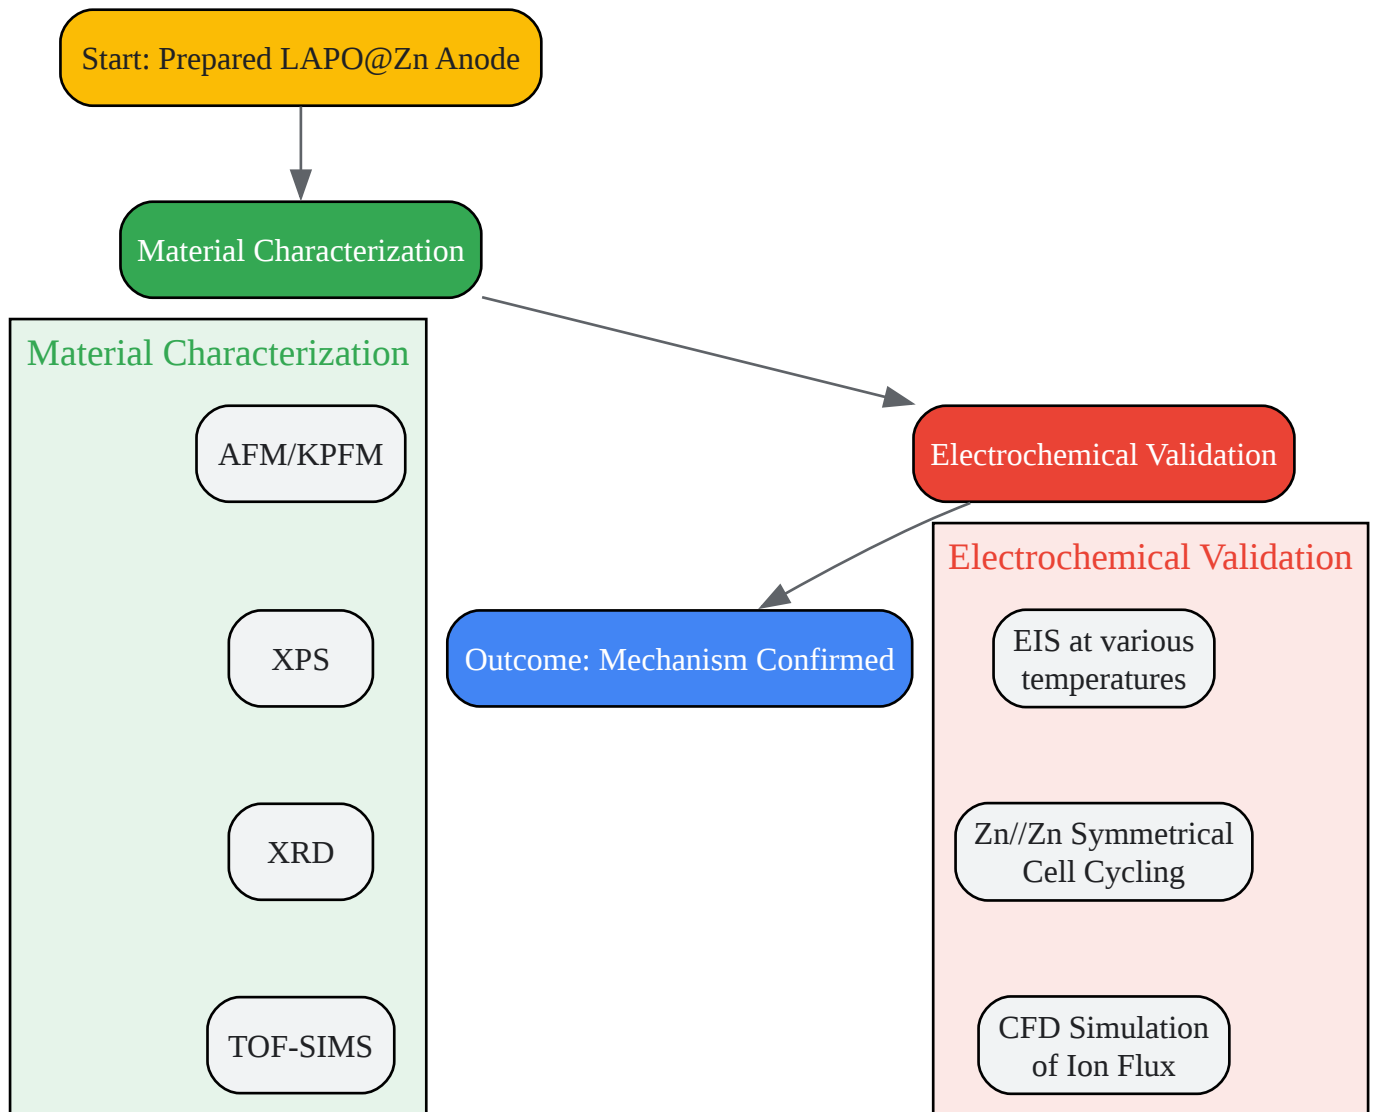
Start: Prepared LAPO@Zn Anode

Material Characterization

Material Characterization

AFM/KPFM

XPS

XRD

TOF-SIMS

Electrochemical Validation

Outcome: Mechanism Confirmed

Electrochemical Validation

EIS at various temperatures

Zn//Zn Symmetrical Cell Cycling

CFD Simulation of Ion Flux